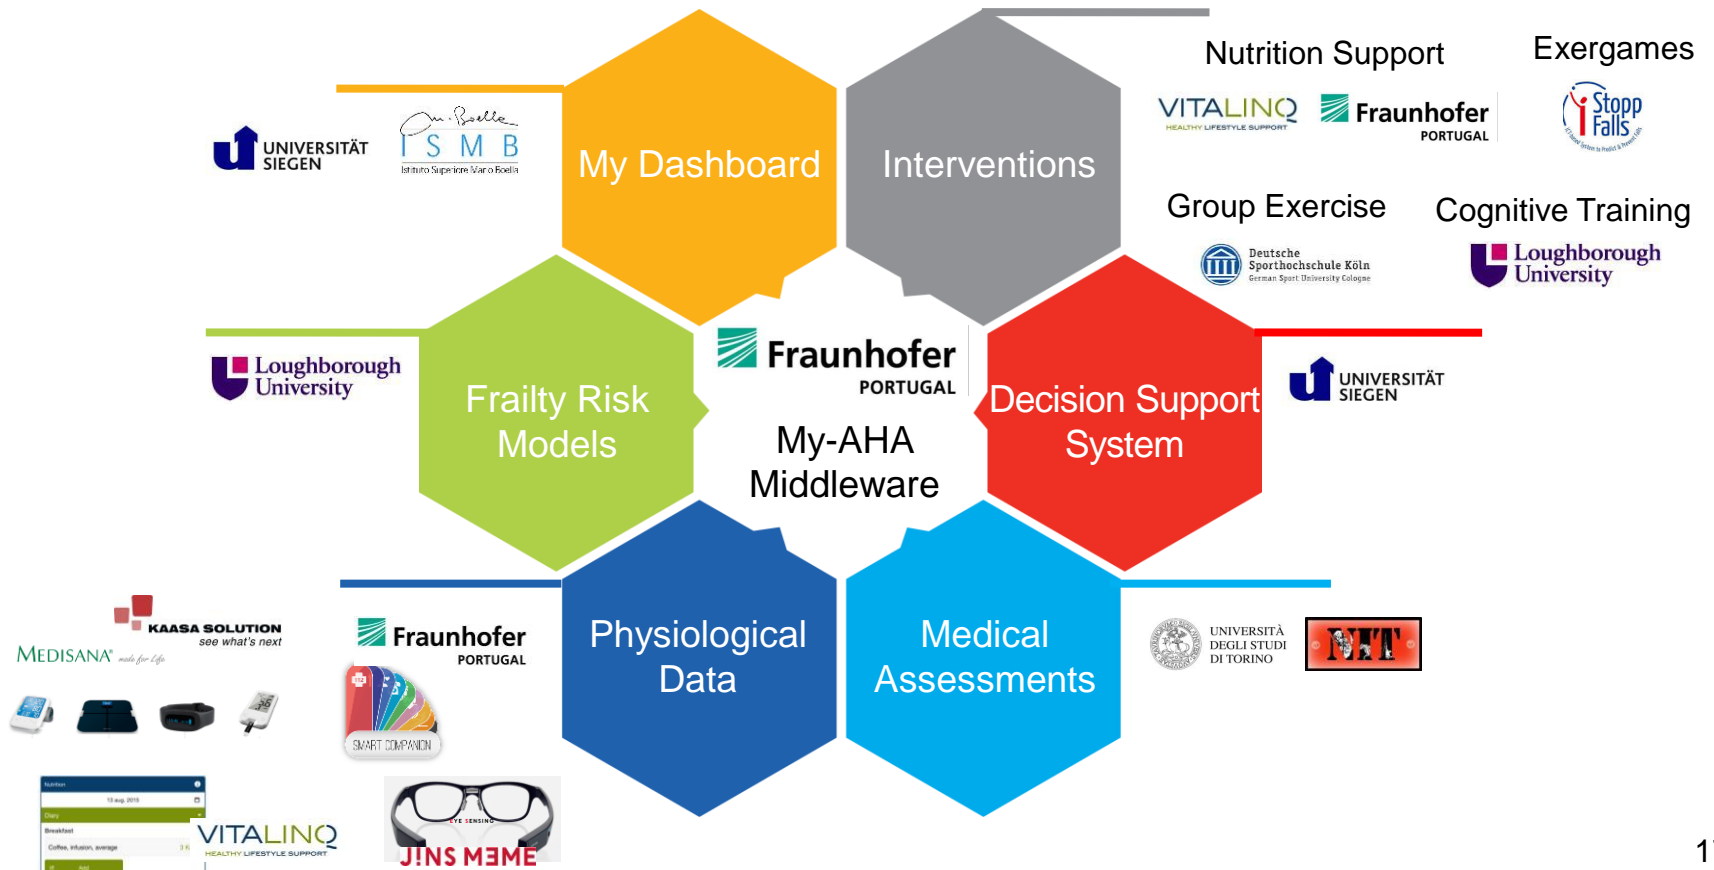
UNIVERSITÄT SIEGEN

ISMB
Istituto Superiore Mario Boella

My Dashboard

Interventions

Nutrition Support
VITALINQ
HEALTHY LIFESTYLE SUPPORT
Fraunhofer
PORTUGAL

Exergames
Stopp Falls

Group Exercise
Deutsche Sporthochschule Köln
German Sport University Cologne

Cognitive Training
Loughborough University

Loughborough University

Frailty Risk Models

Fraunhofer
PORTUGAL
My-AHA Middleware

Decision Support System

UNIVERSITÄT SIEGEN

KAASA SOLUTION
see what's next
MEDISANA made for Life

Fraunhofer
PORTUGAL
SMART COMPANION

Physiological Data

Medical Assessments

UNIVERSITÀ DEGLI STUDI DI TORINO
NIT

VITALINQ
HEALTHY LIFESTYLE SUPPORT

EYE SENSING
JINS MEME

1